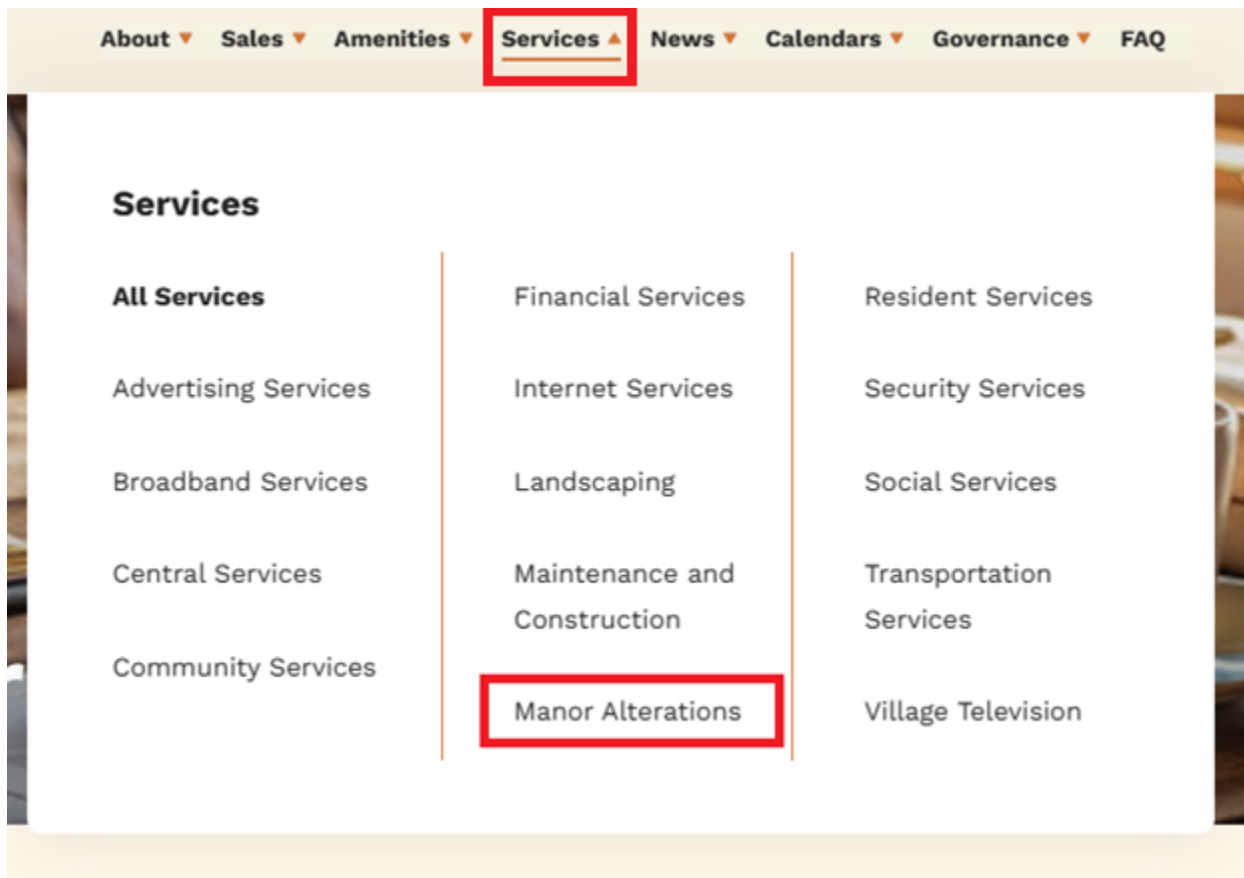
About ▾ Sales ▾ Amenities ▾ Services ▴ News ▾ Calendars ▾ Governance ▾ FAQ

Services

All Services

Advertising Services

Broadband Services

Central Services

Community Services

Financial Services

Internet Services

Landscaping

Maintenance and Construction

Manor Alterations

Resident Services

Security Services

Social Services

Transportation Services

Village Television